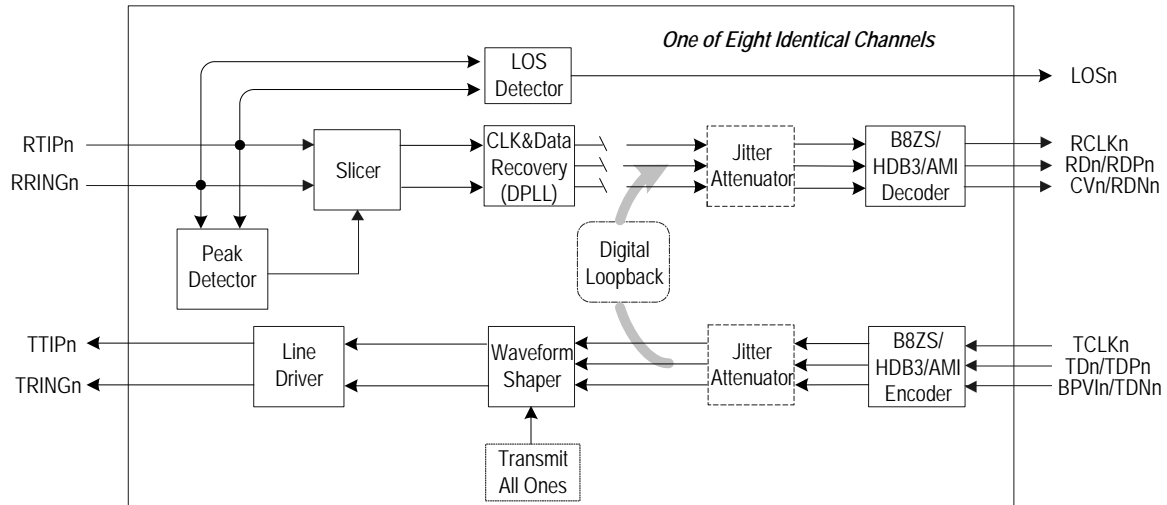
One of Eight Identical Channels

LOS Detector

LOSn

RTIPn

RRINGn

Slicer

CLK&Data Recovery (DPLL)

Jitter Attenuator

B8ZS/ HDB3/AMI Decoder

RCLKn

RDn/RDPn

CVn/RDNn

Peak Detector

Digital Loopback

TTIPn

TRINGn

Line Driver

Waveform Shaper

Jitter Attenuator

B8ZS/ HDB3/AMI Encoder

TCLKn

TDn/TDPn

BPVIn/TDNn

Transmit All Ones